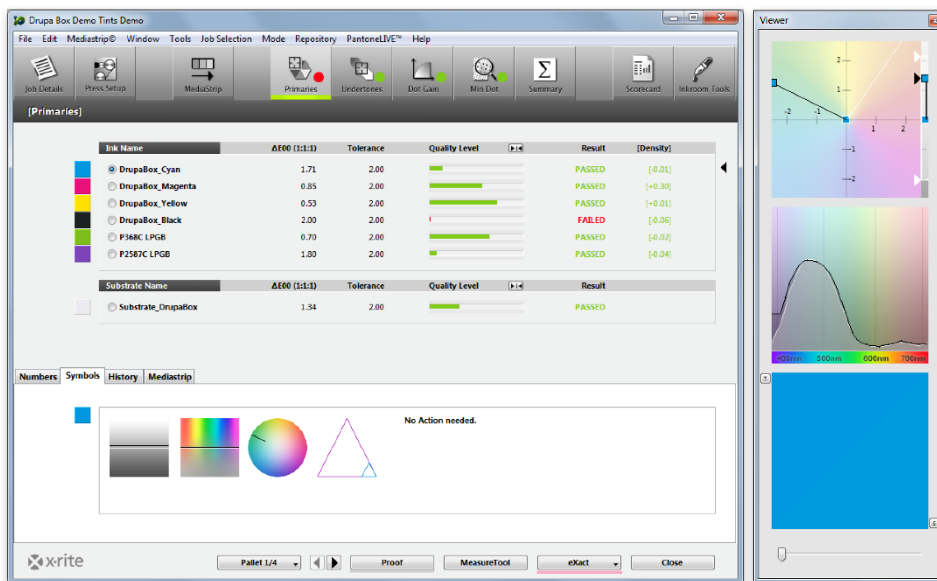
Drupa Box Demo Tints Demo

File Edit Mediastrip© Window Tools Job Selection Mode Repository PantoneLIVE™ Help

Job Details Press Setup MediaStrip Primaries Undertones Dot Gain Min Dot Summary Scorecard Inkroom Tools

[Primaries]

| Ink Name | ΔE00 (1:1:1) | Tolerance | Quality Level | Result | [Density] |
|---|---|---|---|---|---|
| DrupaBox_Cyan | 1.71 | 2.00 | | PASSED | [-0.01] |
| DrupaBox_Magenta | 0.85 | 2.00 | | PASSED | [+0.30] |
| DrupaBox_Yellow | 0.53 | 2.00 | | PASSED | [+0.01] |
| DrupaBox_Black | 2.00 | 2.00 | | FAILED | [-0.06] |
| P368C LPGB | 0.70 | 2.00 | | PASSED | [-0.02] |
| P2587C LPGB | 1.80 | 2.00 | | PASSED | [-0.04] |

| Substrate Name | ΔE00 (1:1:1) | Tolerance | Quality Level | Result |
|---|---|---|---|---|
| Substrate_DrupaBox | 1.34 | 2.00 | | PASSED |

Numbers Symbols History Mediastrip

No Action needed.

x-rite

Pallet 1/4 Proof MeasureTool eXact Close

Viewer

2 1 -2 -1 1 2 -1 -2

400nm 500nm 600nm 700nm